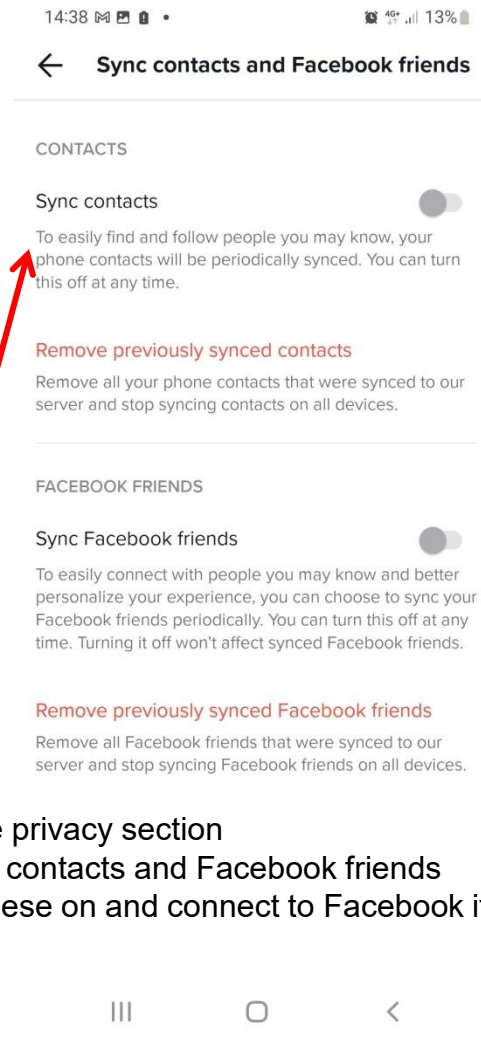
14:38 13%

Sync contacts and Facebook friends

CONTACTS

Sync contacts

To easily find and follow people you may know, your phone contacts will be periodically synced. You can turn this off at any time.

Remove previously synced contacts

Remove all your phone contacts that were synced to our server and stop syncing contacts on all devices.

FACEBOOK FRIENDS

Sync Facebook friends

To easily connect with people you may know and better personalize your experience, you can choose to sync your Facebook friends periodically. You can turn this off at any time. Turning it off won't affect synced Facebook friends.

Remove previously synced Facebook friends

Remove all Facebook friends that were synced to our server and stop syncing Facebook friends on all devices.

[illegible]e privacy section
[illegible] contacts and Facebook friends
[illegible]ese on and connect to Facebook i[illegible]